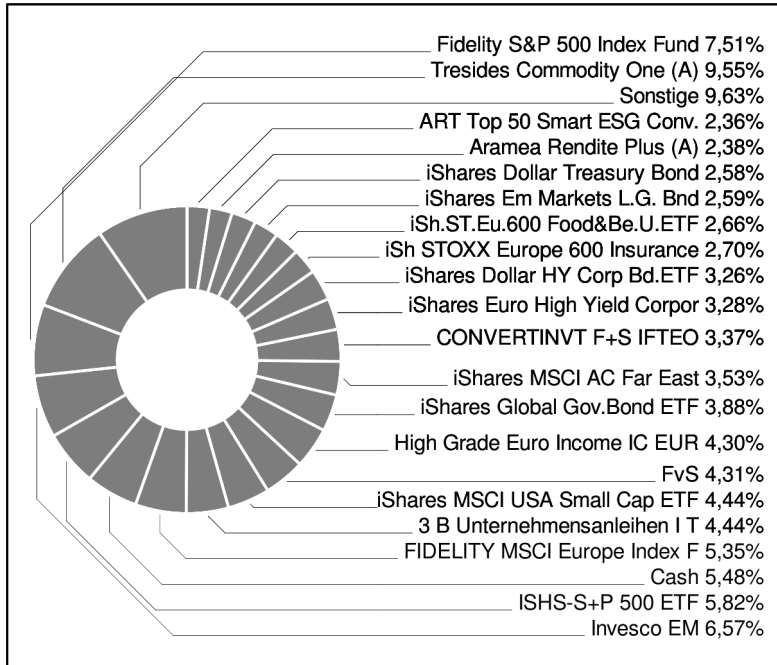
Fidelity S&P 500 Index Fund 7,51%
Tresides Commodity One (A) 9,55%
Sonstige 9,63%
ART Top 50 Smart ESG Conv. 2,36%
Aramea Rendite Plus (A) 2,38%
iShares Dollar Treasury Bond 2,58%
iShares Em Markets L.G. Bnd 2,59%
iSh.ST.Eu.600 Food&Be.U.ETF 2,66%
iSh STOXX Europe 600 Insurance 2,70%
iShares Dollar HY Corp Bd.ETF 3,26%
iShares Euro High Yield Corpor 3,28%
CONVERTINVT F+S IFTEO 3,37%
iShares MSCI AC Far East 3,53%
iShares Global Gov.Bond ETF 3,88%
High Grade Euro Income IC EUR 4,30%
FvS 4,31%
iShares MSCI USA Small Cap ETF 4,44%
3 B Unternehmensanleihen I T 4,44%
FIDELITY MSCI Europe Index F 5,35%
Cash 5,48%
ISHS-S+P 500 ETF 5,82%
Invesco EM 6,57%